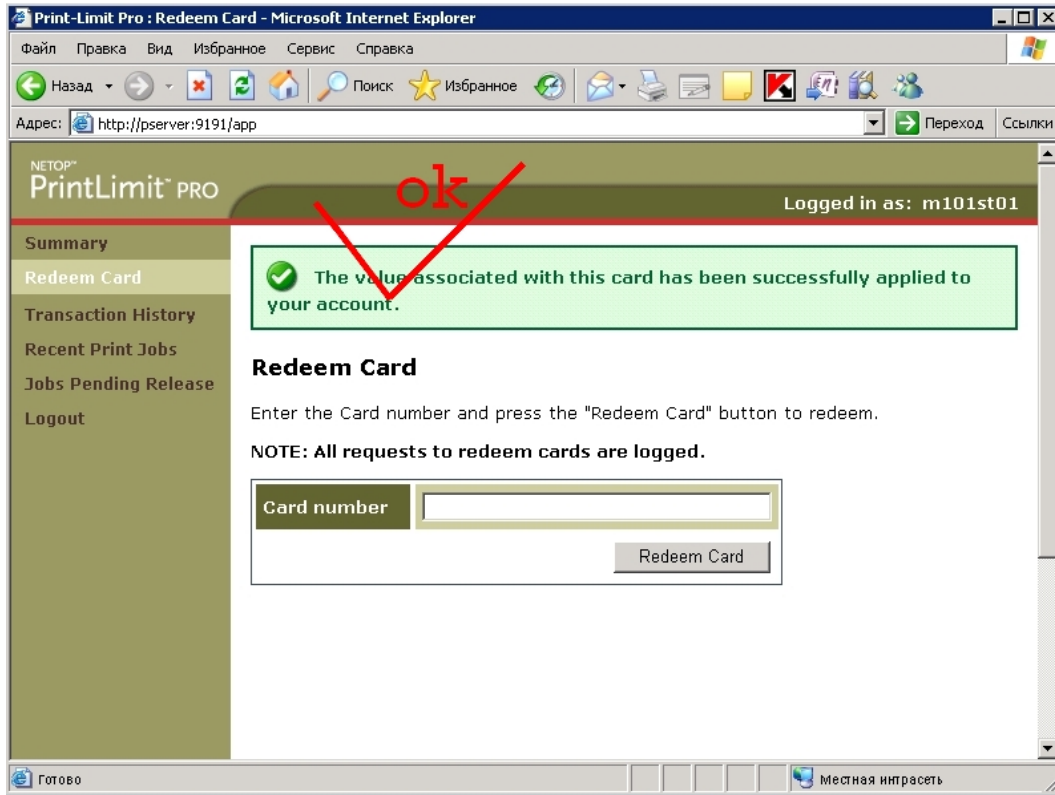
Print-Limit Pro : Redeem Card - Microsoft Internet Explorer

Файл Правка Вид Избранное Сервис Справка

Назад Поиск Избранное

Адрес: http://pserver:9191/app Переход Ссылки

NETOP™ PrintLimit™ PRO

ok

Logged in as: m101st01

Summary
Redeem Card
Transaction History
Recent Print Jobs
Jobs Pending Release
Logout

The value associated with this card has been successfully applied to your account.

Redeem Card

Enter the Card number and press the "Redeem Card" button to redeem.

NOTE: All requests to redeem cards are logged.

Card number

Redeem Card

Готово

Местная интрасеть